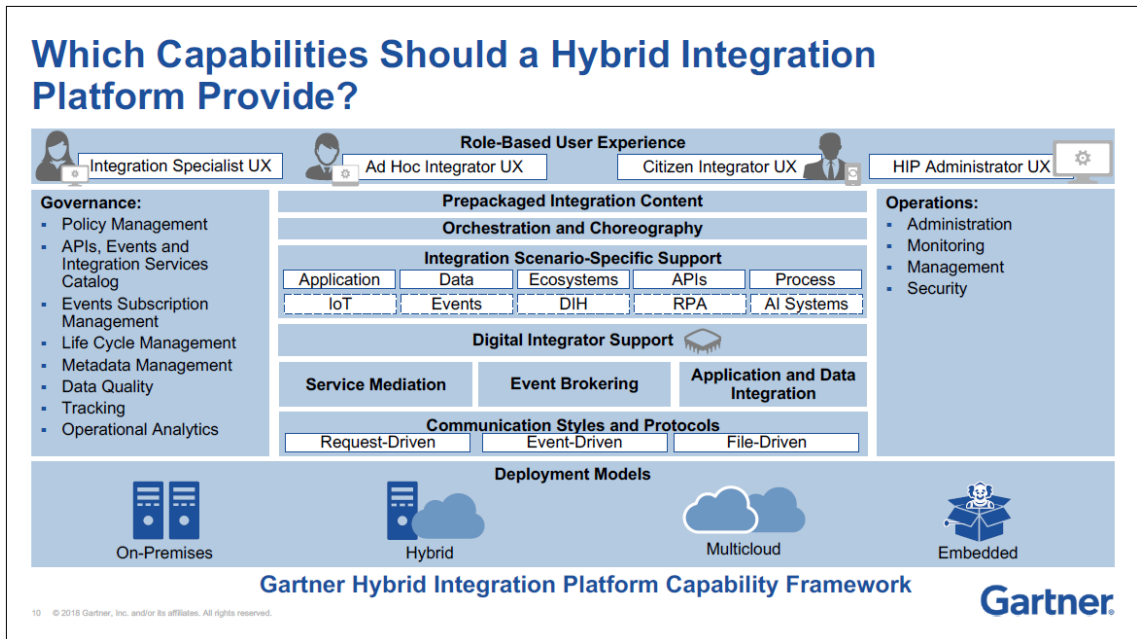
Which Capabilities Should a Hybrid Integration Platform Provide?

Role-Based User Experience

Integration Specialist UX
Ad Hoc Integrator UX
Citizen Integrator UX
HIP Administrator UX

Governance:
- Policy Management
- APIs, Events and Integration Services Catalog
- Events Subscription Management
- Life Cycle Management
- Metadata Management
- Data Quality
- Tracking
- Operational Analytics

Prepackaged Integration Content

Orchestration and Choreography

Integration Scenario-Specific Support

| Application | Data | Ecosystems | APIs | Process |
|---|---|---|---|---|
| IoT | Events | DIH | RPA | AI Systems |

Digital Integrator Support

Service Mediation
Event Brokering
Application and Data Integration

Communication Styles and Protocols
Request-Driven
Event-Driven
File-Driven

Operations:
- Administration
- Monitoring
- Management
- Security

Deployment Models

On-Premises
Hybrid
Multicloud
Embedded

Gartner Hybrid Integration Platform Capability Framework

10 © 2018 Gartner, Inc. and/or its affiliates. All rights reserved.

Gartner.